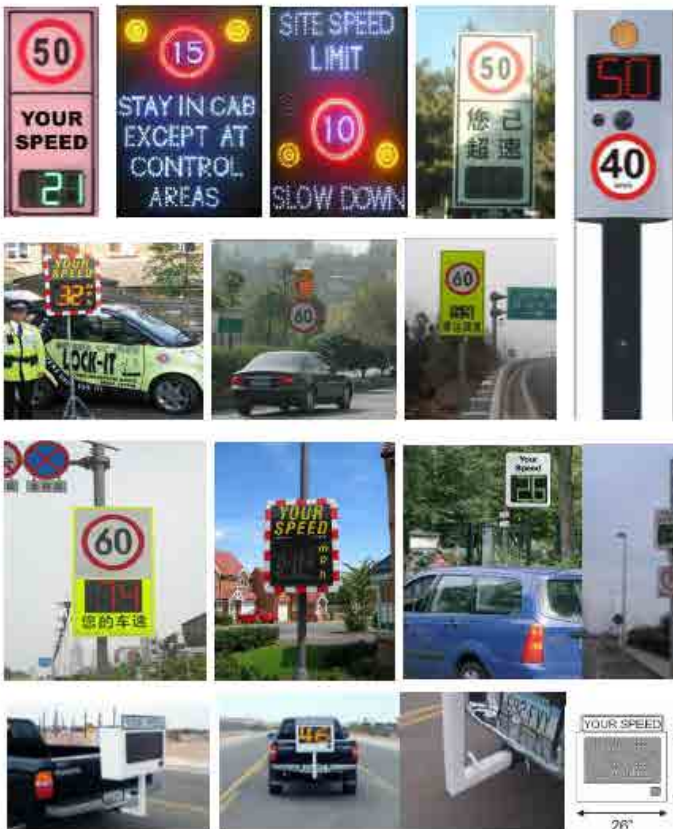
50
YOUR SPEED
21

15
STAY IN CAB EXCEPT AT CONTROL AREAS

SITE SPEED LIMIT
10
SLOW DOWN

50
您已超速

50
40

YOUR SPEED
32
LOCK-IT

60

60

60
74
您的车速

YOUR SPEED
mph

Your Speed
25

45

YOUR SPEED
26"